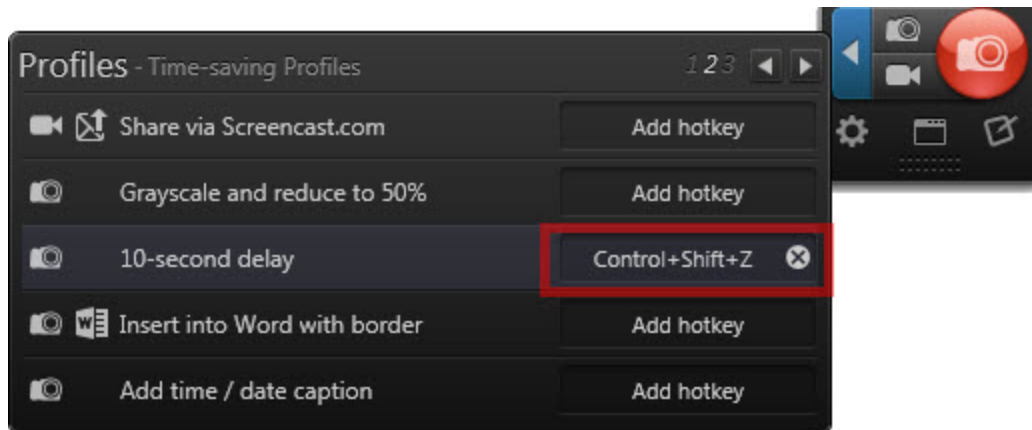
Profiles - Time-saving Profiles

1 2 3

Share via Screencast.com

Add hotkey

Grayscale and reduce to 50%

Add hotkey

10-second delay

Control+Shift+Z

Insert into Word with border

Add hotkey

Add time / date caption

Add hotkey